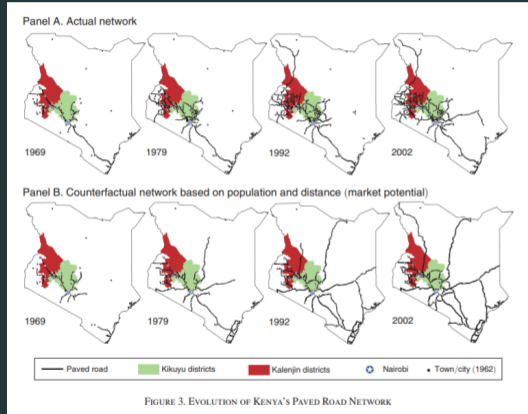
Panel A. Actual network

1969

1979

1992

2002

Panel B. Counterfactual network based on population and distance (market potential)

1969

1979

1992

2002

Paved road

Kikuyu districts

Kalenjin districts

Nairobi

Town/city (1962)

Figure 3. Evolution of Kenya's Paved Road Network